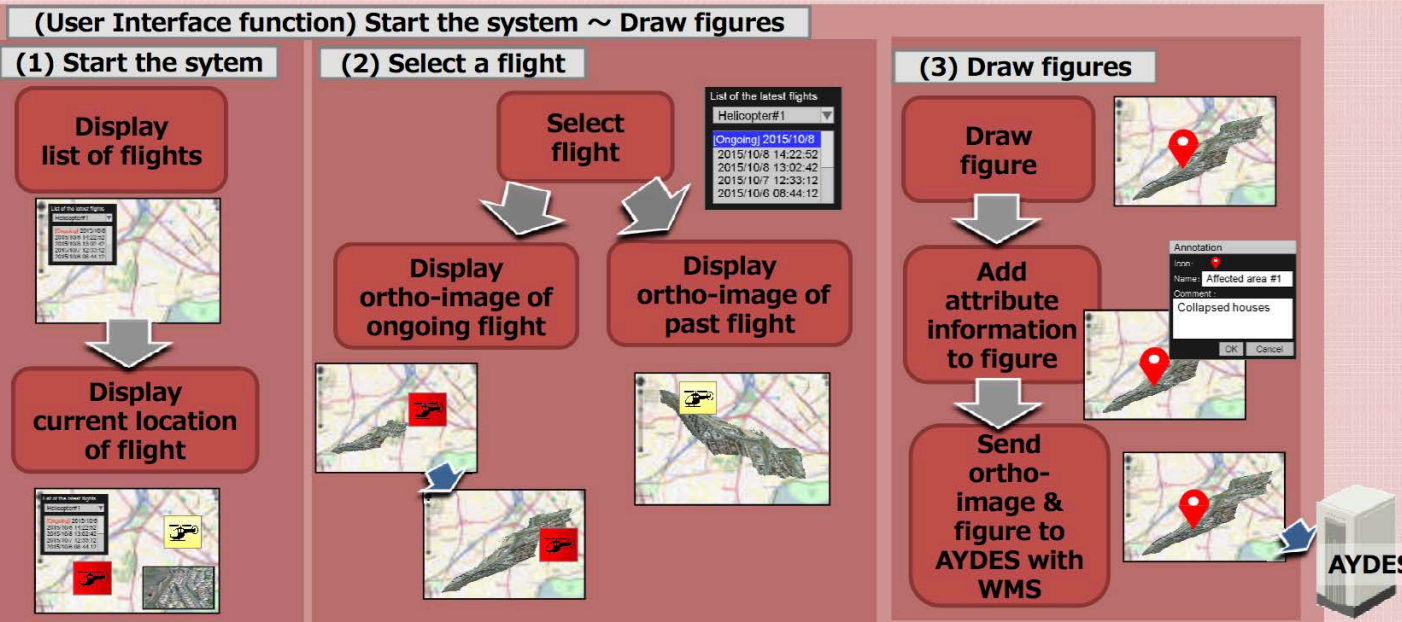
(User Interface function) Start the system ~ Draw figures

(1) Start the sytem

Display list of flights

List of the latest flights
Helicopter#1
[Ongoing] 2015/10/8
2015/10/8 14:22:52
2015/10/8 13:02:42
2015/10/7 12:33:12
2015/10/6 08:44:12

Display current location of flight

List of the latest flights
Helicopter#1
[Ongoing] 2015/10/8
2015/10/8 14:22:52
2015/10/8 13:02:42
2015/10/7 12:33:12
2015/10/6 08:44:12

(2) Select a flight

Select flight

List of the latest flights
Helicopter#1
[Ongoing] 2015/10/8
2015/10/8 14:22:52
2015/10/8 13:02:42
2015/10/7 12:33:12
2015/10/6 08:44:12

Display ortho-image of ongoing flight

Display ortho-image of past flight

(3) Draw figures

Draw figure

Add attribute information to figure

Annotation
Icon :
Name : Affected area #1
Comment :
Collapsed houses
OK Cancel

Send ortho-image & figure to AYDES with WMS

AYDES